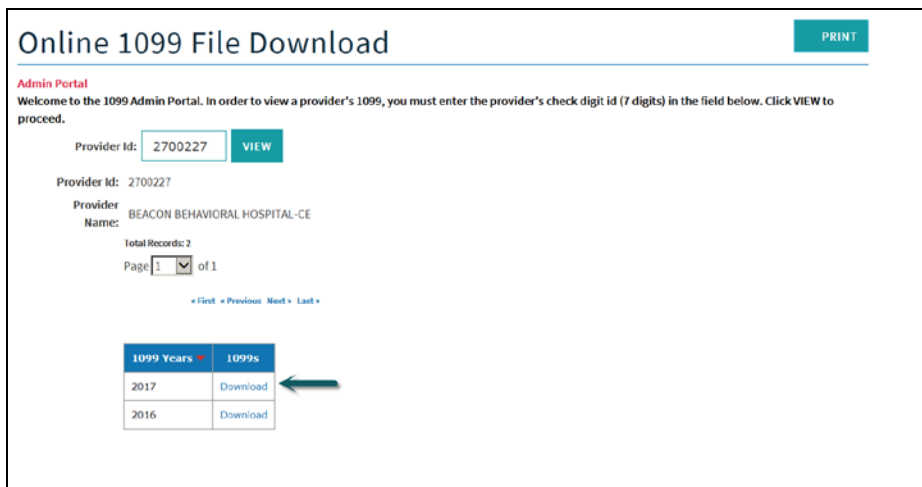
Online 1099 File Download

PRINT

Admin Portal
Welcome to the 1099 Admin Portal. In order to view a provider's 1099, you must enter the provider's check digit id (7 digits) in the field below. Click VIEW to proceed.

Provider Id: 2700227 VIEW

Provider Id: 2700227

Provider Name: BEACON BEHAVIORAL HOSPITAL-CE

Total Records: 2

Page 1 of 1

« First « Previous Next » Last »

| 1099 Years | 1099s |
|---|---|
| 2017 | Download |
| 2016 | Download |